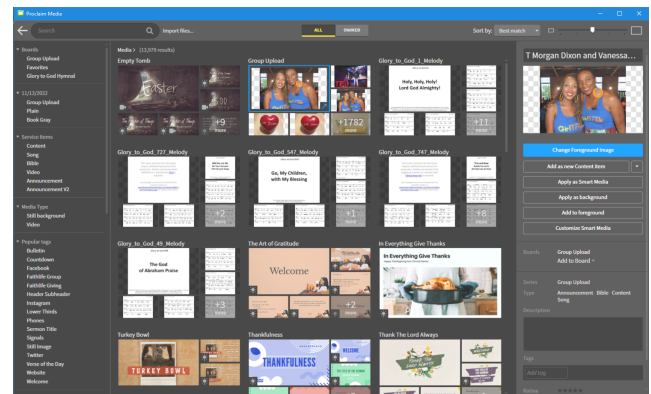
Proclaim Media

Search

Import files...

ALL

OWNED

Sort by: Best match

Boards
Group Upload
Favorites
Glory to God Hymnal

11/13/2022
Group Upload
Plain
Book Gray

Service Items
Content
Song
Bible
Video
Announcement
Announcement V2

Media Type
Still background
Video

Popular tags
Bulletin
Countdown
Facebook
Faithlife Group
Faithlife Giving
Header Subheader
Instagram
Lower Thirds
Phones
Sermon Title
Signals
Still Image
Twitter
Verse of the Day
Website
Welcome

Media > (13,979 results)

Empty Tomb

Easter

+9 more

Group Upload

+1782 more

Glory_to_God_1_Melody

Holy, Holy, Holy! Lord God Almighty!

+11 more

Glory_to_God_727_Melody

+2 more

Glory_to_God_547_Melody

Go, My Children, with My Blessing

+1 more

Glory_to_God_747_Melody

+8 more

Glory_to_God_49_Melody

The God of Abraham Praise

+2 more

The Art of Gratitude

Welcome

In Everything Give Thanks

In Everything Give Thanks

Turkey Bowl

TURKEY BOWL

Thankfulness

THANKFULNESS

WELCOME

Thank The Lord Always

T Morgan Dixon and Vanessa...

Change Foreground Image

Add as new Content item

Apply as Smart Media

Apply as background

Add to foreground

Customize Smart Media

Boards
Group Upload
Add to Board

Series
Group Upload

Type
Announcement Bible Content Song

Description

Tags
Add tag

Rating